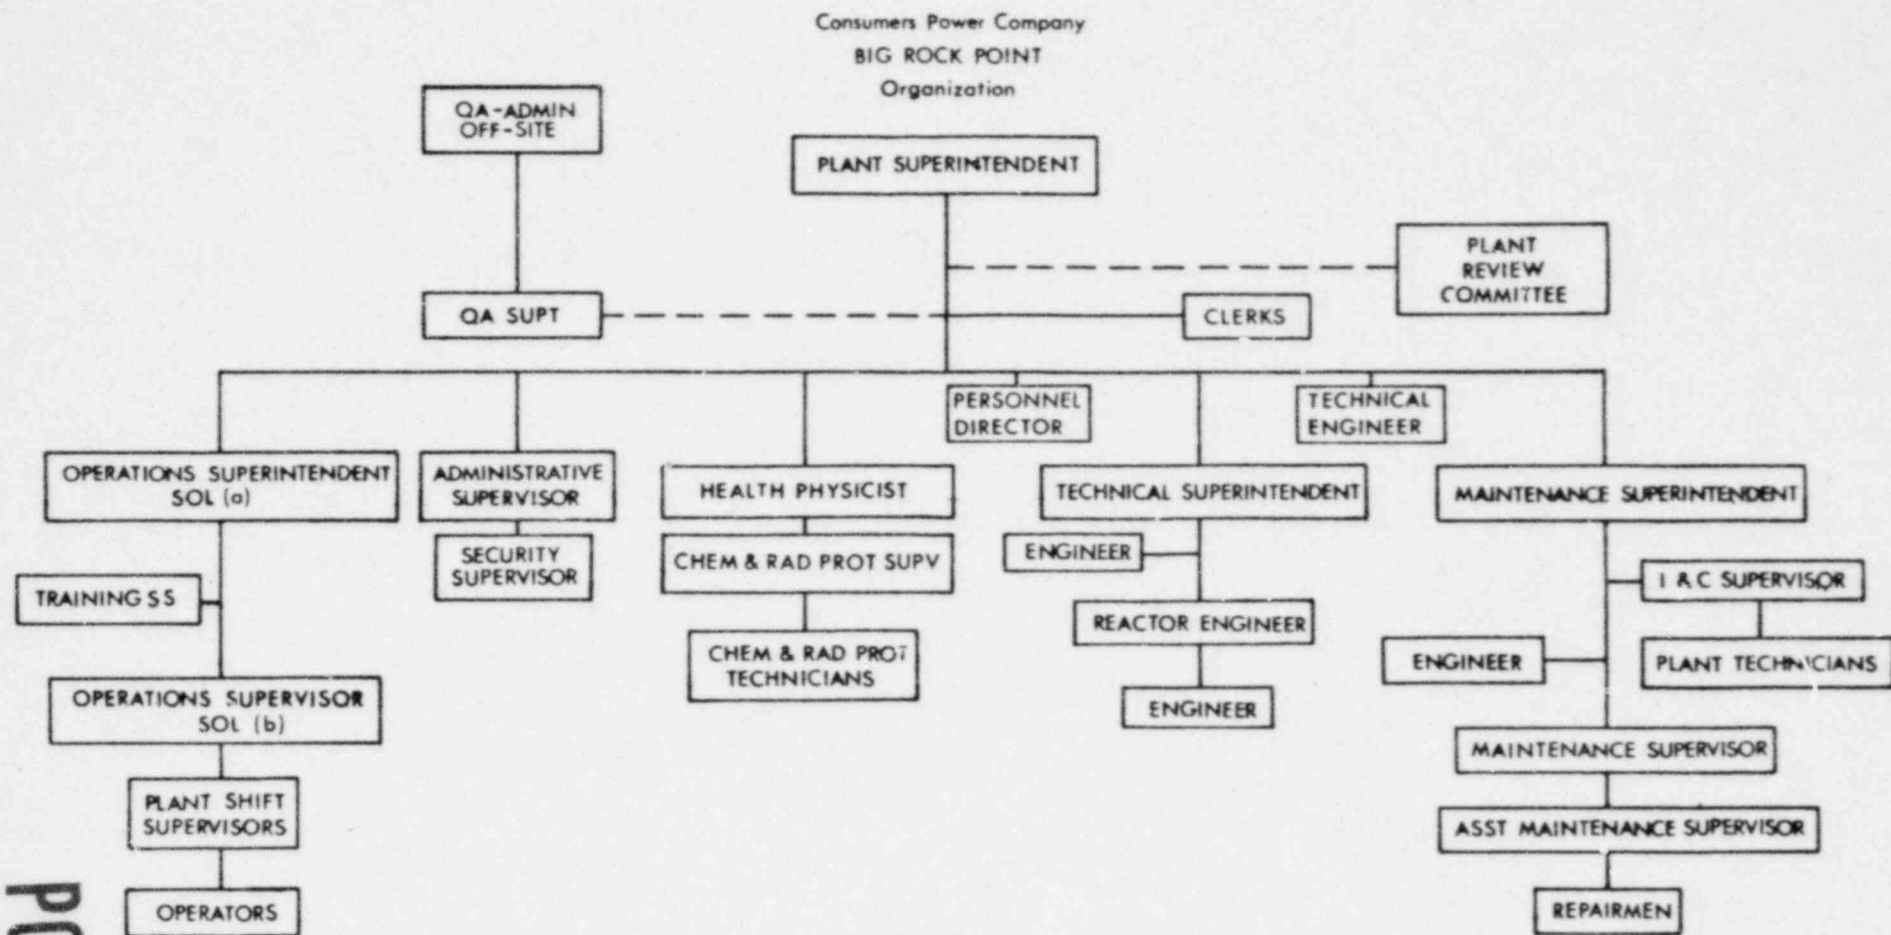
Consumers Power Company
BIG ROCK POINT
Organization

QA-ADMIN OFF-SITE

PLANT SUPERINTENDENT

PLANT REVIEW COMMITTEE

QA SUPT

CLERKS

PERSONNEL DIRECTOR

TECHNICAL ENGINEER

OPERATIONS SUPERINTENDENT SOL (a)

ADMINISTRATIVE SUPERVISOR

HEALTH PHYSICIST

TECHNICAL SUPERINTENDENT

MAINTENANCE SUPERINTENDENT

SECURITY SUPERVISOR

CHEM & RAD PROT SUPV

ENGINEER

TRAINING SS

I & C SUPERVISOR

REACTOR ENGINEER

CHEM & RAD PROT TECHNICIANS

ENGINEER

PLANT TECHNICIANS

OPERATIONS SUPERVISOR SOL (b)

ENGINEER

MAINTENANCE SUPERVISOR

PLANT SHIFT SUPERVISORS

ASST MAINTENANCE SUPERVISOR

OPERATORS

REPAIRMEN

PO